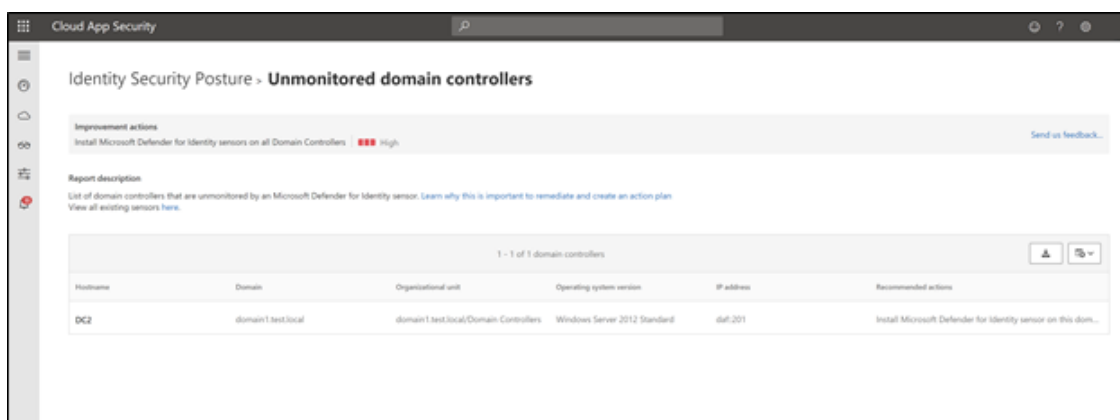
Cloud App Security

Identity Security Posture › **Unmonitored domain controllers**

Improvement actions

Install Microsoft Defender for Identity sensors on all Domain Controllers | High

Send us feedback...

Report description

List of domain controllers that are unmonitored by an Microsoft Defender for Identity sensor. Learn why this is important to remediate and create an action plan

View all existing sensors here.

1 - 1 of 1 domain controllers

| Hostname | Domain | Organizational unit | Operating system version | IP address | Recommended actions |
|---|---|---|---|---|---|
| DC2 | domain1.test.local | domain1.test.local/Domain Controllers | Windows Server 2012 Standard | daf::201 | Install Microsoft Defender for Identity sensor on this dom... |